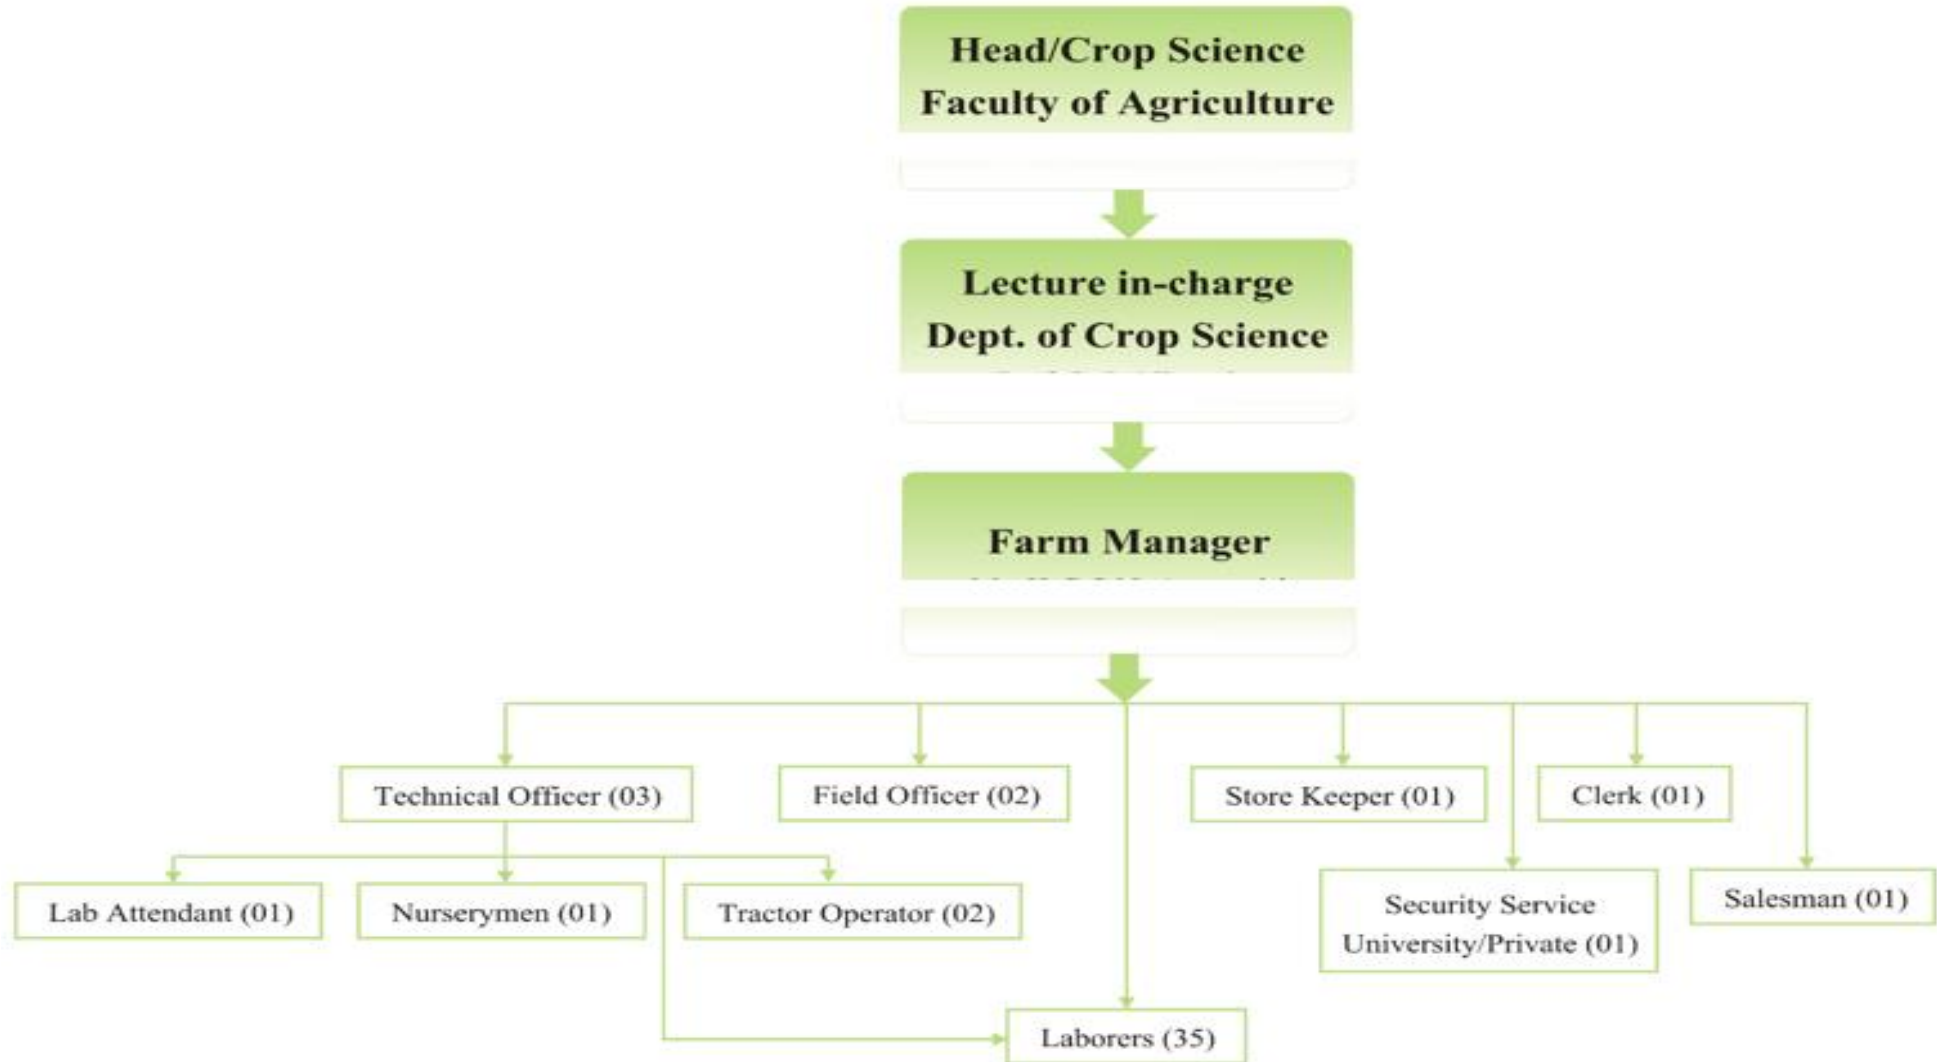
Head/Crop Science
Faculty of Agriculture

Lecture in-charge
Dept. of Crop Science

Farm Manager

Technical Officer (03)

Field Officer (02)

Store Keeper (01)

Clerk (01)

Lab Attendant (01)

Nurserymen (01)

Tractor Operator (02)

Security Service
University/Private (01)

Salesman (01)

Laborers (35)